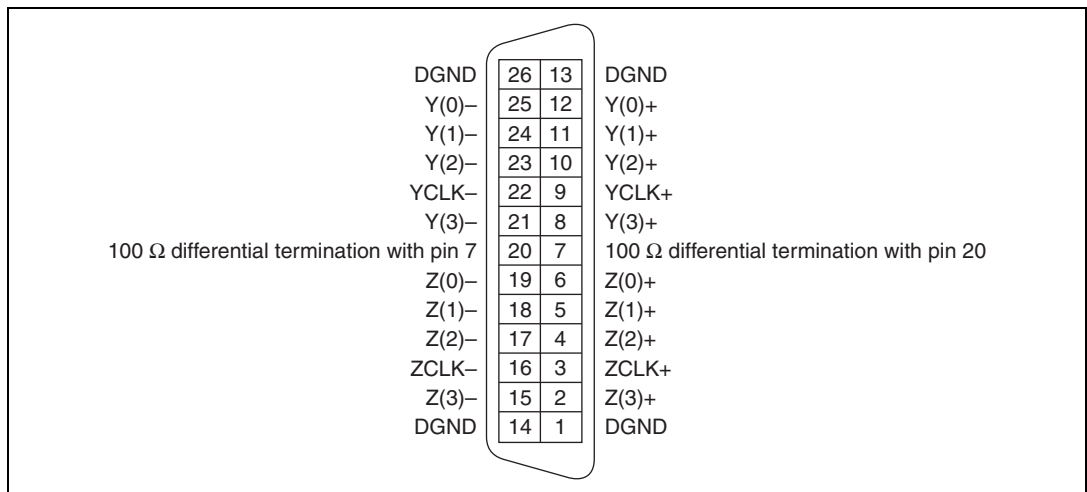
| | | | |
|---|---|---|---|
| DGND | 26 | 13 | DGND |
| Y(0)– | 25 | 12 | Y(0)+ |
| Y(1)– | 24 | 11 | Y(1)+ |
| Y(2)– | 23 | 10 | Y(2)+ |
| YCLK– | 22 | 9 | YCLK+ |
| Y(3)– | 21 | 8 | Y(3)+ |
| 100 Ω differential termination with pin 7 | 20 | 7 | 100 Ω differential termination with pin 20 |
| Z(0)– | 19 | 6 | Z(0)+ |
| Z(1)– | 18 | 5 | Z(1)+ |
| Z(2)– | 17 | 4 | Z(2)+ |
| ZCLK– | 16 | 3 | ZCLK+ |
| Z(3)– | 15 | 2 | Z(3)+ |
| DGND | 14 | 1 | DGND |